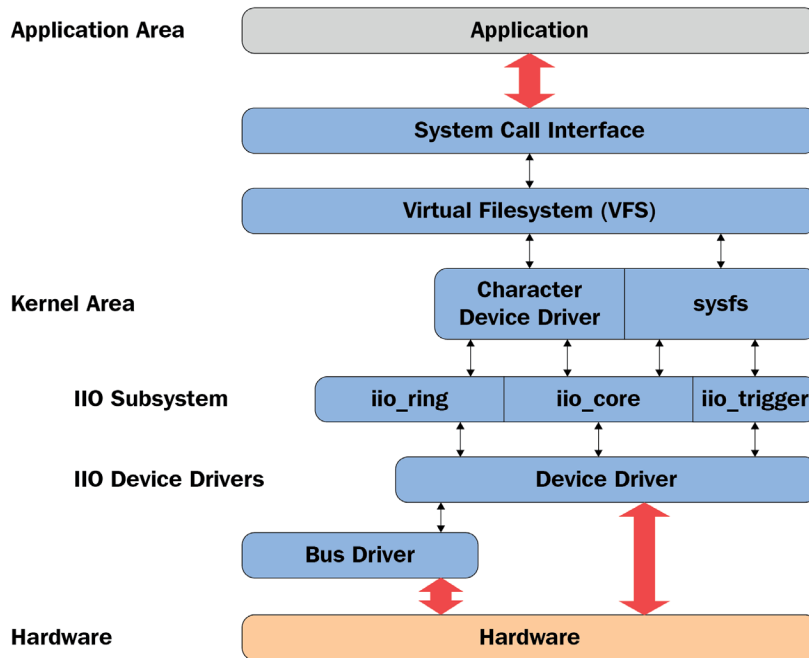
Application Area

Application

System Call Interface

Virtual Filesystem (VFS)

Kernel Area

Character Device Driver

sysfs

IIO Subsystem

iio_ring

iio_core

iio_trigger

IIO Device Drivers

Device Driver

Bus Driver

Hardware

Hardware